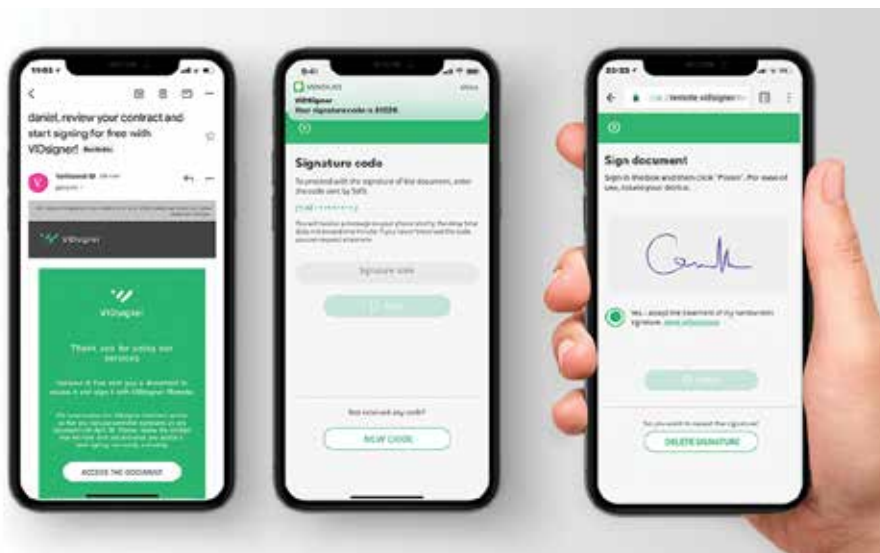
daniel, review your contract and start signing for free with VIDsigner!

VIDsigner

VIDsigner

Thank you for using our services

ACCESS THE DOCUMENT

VIDsigner
Your signature code is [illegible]

Signature code

To proceed with the signature of the document, enter the code sent by SMS.

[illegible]

Signature code

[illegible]

Not received any code?

NEW CODE

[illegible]/remote.vidsigner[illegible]

Sign document

Sign in the box and then click "Finish". For ease of use, rotate your device.

Yes, I accept the treatment of my handwritten signature. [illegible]

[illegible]

Do you want to repeat the signature?

DELETE SIGNATURE